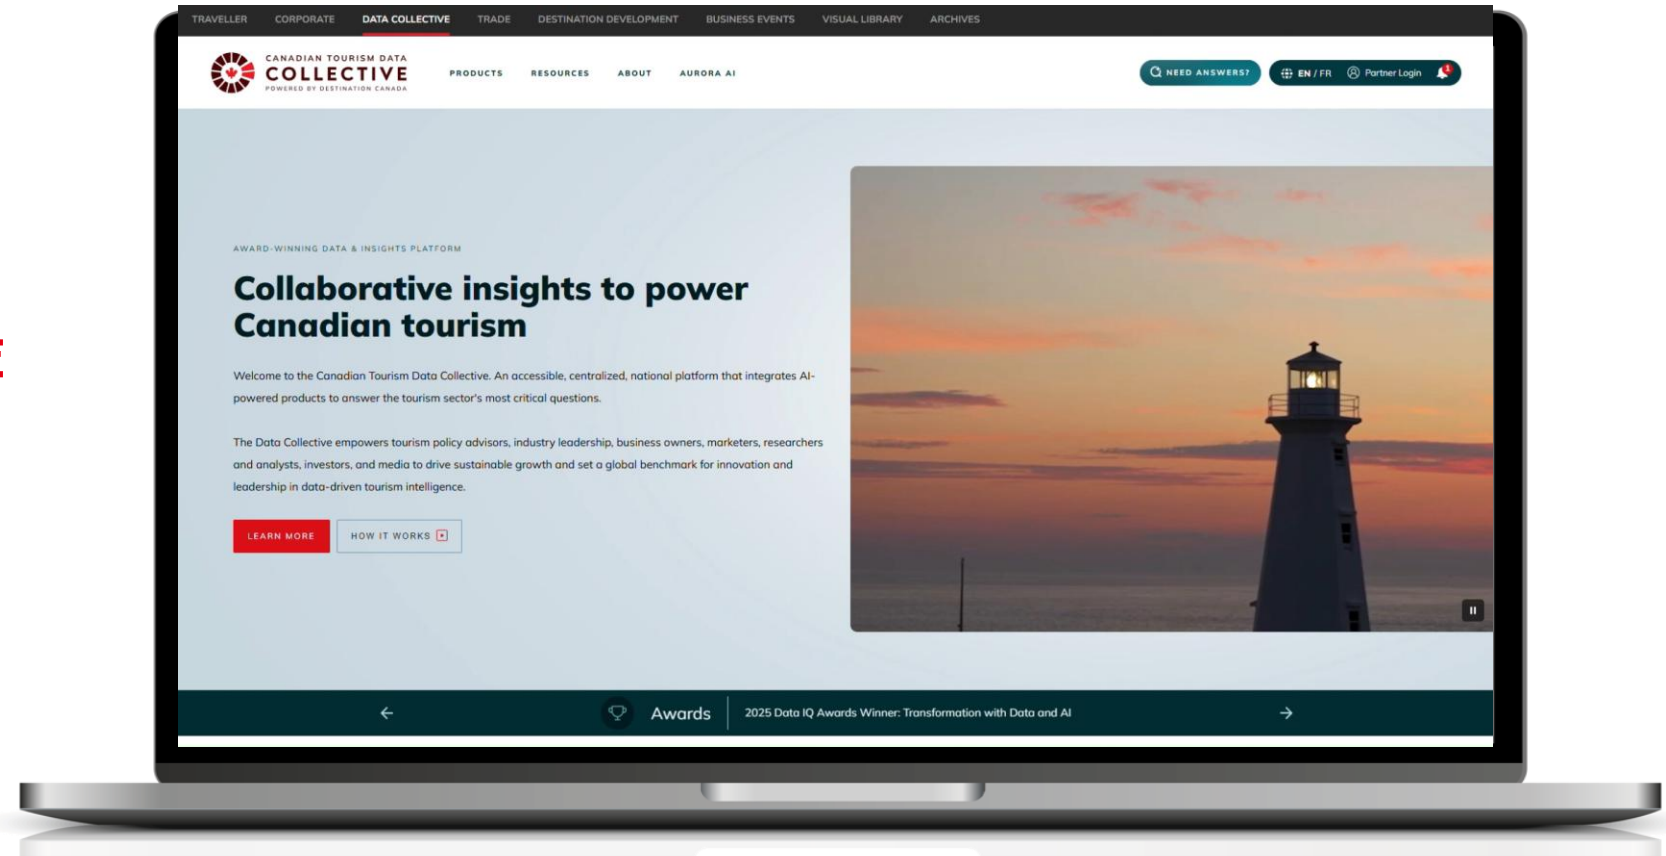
TRAVELLER CORPORATE DATA COLLECTIVE TRADE DESTINATION DEVELOPMENT BUSINESS EVENTS VISUAL LIBRARY ARCHIVES

CANADIAN TOURISM DATA
COLLECTIVE
POWERED BY DESTINATION CANADA

PRODUCTS RESOURCES ABOUT AURORA AI

NEED ANSWERS? EN / FR Partner Login 1

AWARD-WINNING DATA & INSIGHTS PLATFORM

Collaborative insights to power Canadian tourism

Welcome to the Canadian Tourism Data Collective. An accessible, centralized, national platform that integrates AI-powered products to answer the tourism sector's most critical questions.

The Data Collective empowers tourism policy advisors, industry leadership, business owners, marketers, researchers and analysts, investors, and media to drive sustainable growth and set a global benchmark for innovation and leadership in data-driven tourism intelligence.

LEARN MORE HOW IT WORKS

Awards 2025 Data IQ Awards Winner: Transformation with Data and AI